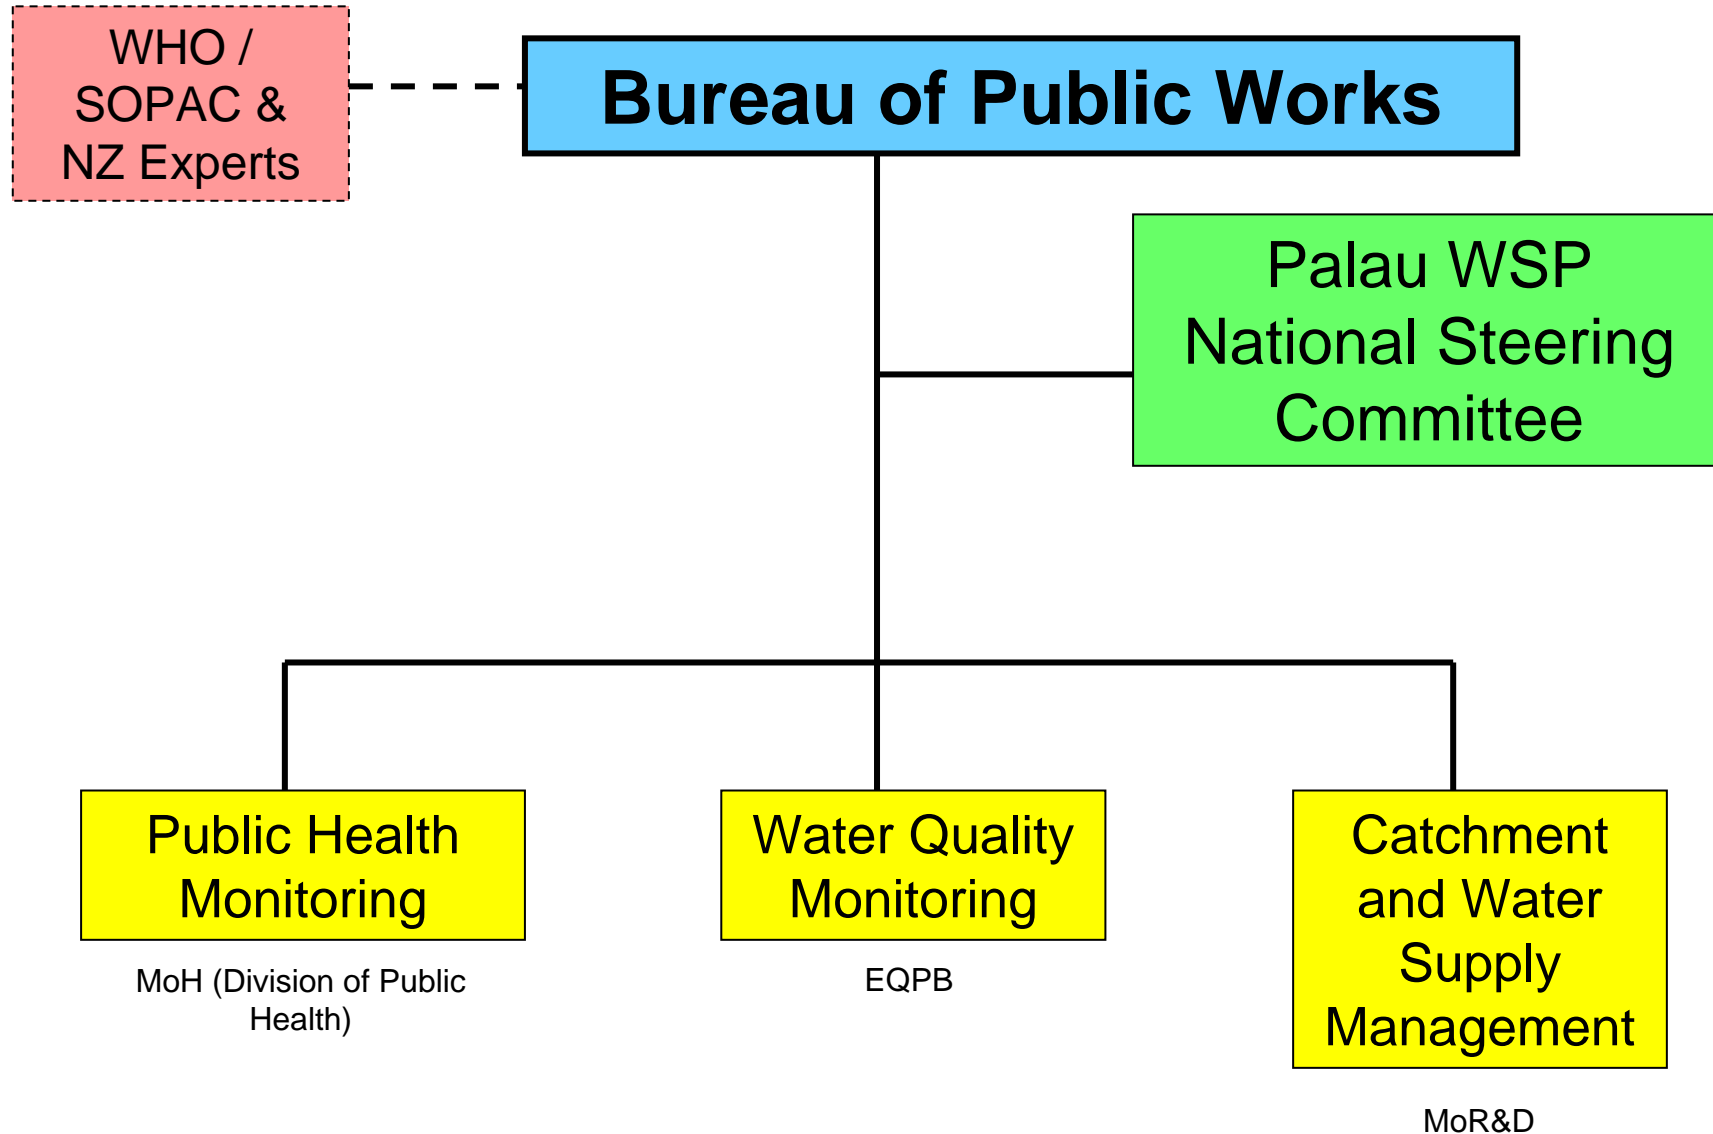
WHO / SOPAC & NZ Experts

Bureau of Public Works

Palau WSP National Steering Committee

Public Health Monitoring

MoH (Division of Public Health)

Water Quality Monitoring

EQPB

Catchment and Water Supply Management

MoR&D